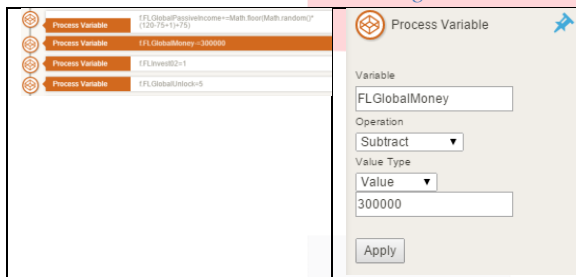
Process Variable
f.FLGlobalPassiveIncome+=Math.floor(Math.random()*(120-75+1)+75)

Process Variable
f.FLGlobalMoney-=300000

Process Variable
f.FLInvest02=1

Process Variable
f.FLGlobalUnlock=5

Process Variable

Variable
FLGlobalMoney

Operation
Subtract

Value Type
Value

300000

Apply